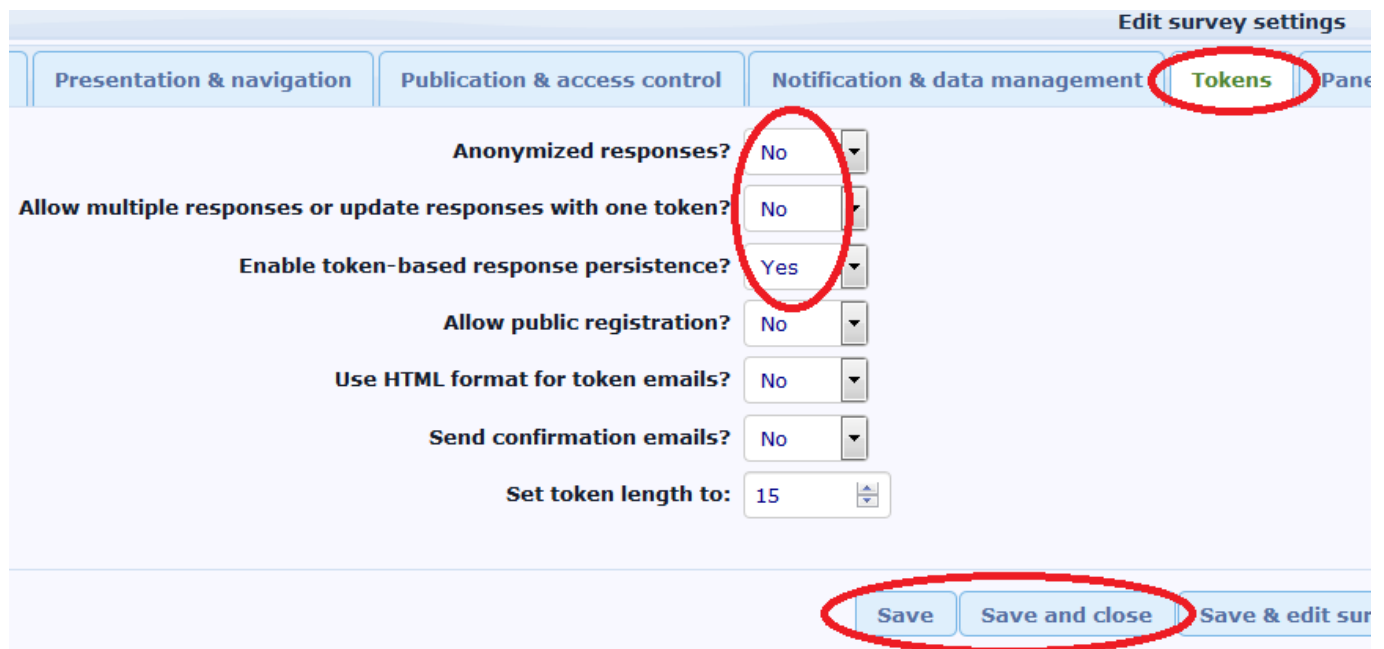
Edit survey settings

Presentation & navigation | Publication & access control | Notification & data management | Tokens | Pane

Anonymized responses? No

Allow multiple responses or update responses with one token? No

Enable token-based response persistence? Yes

Allow public registration? No

Use HTML format for token emails? No

Send confirmation emails? No

Set token length to: 15

Save | Save and close | Save & edit sur